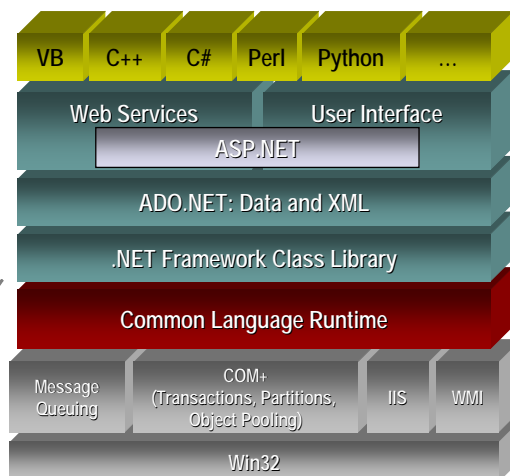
VB C++ C# Perl Python ...

Web Services User Interface

ASP.NET

ADO.NET: Data and XML

.NET Framework Class Library

Common Language Runtime

Message Queuing

COM+ (Transactions, Partitions, Object Pooling)

IIS

WMI

Win32